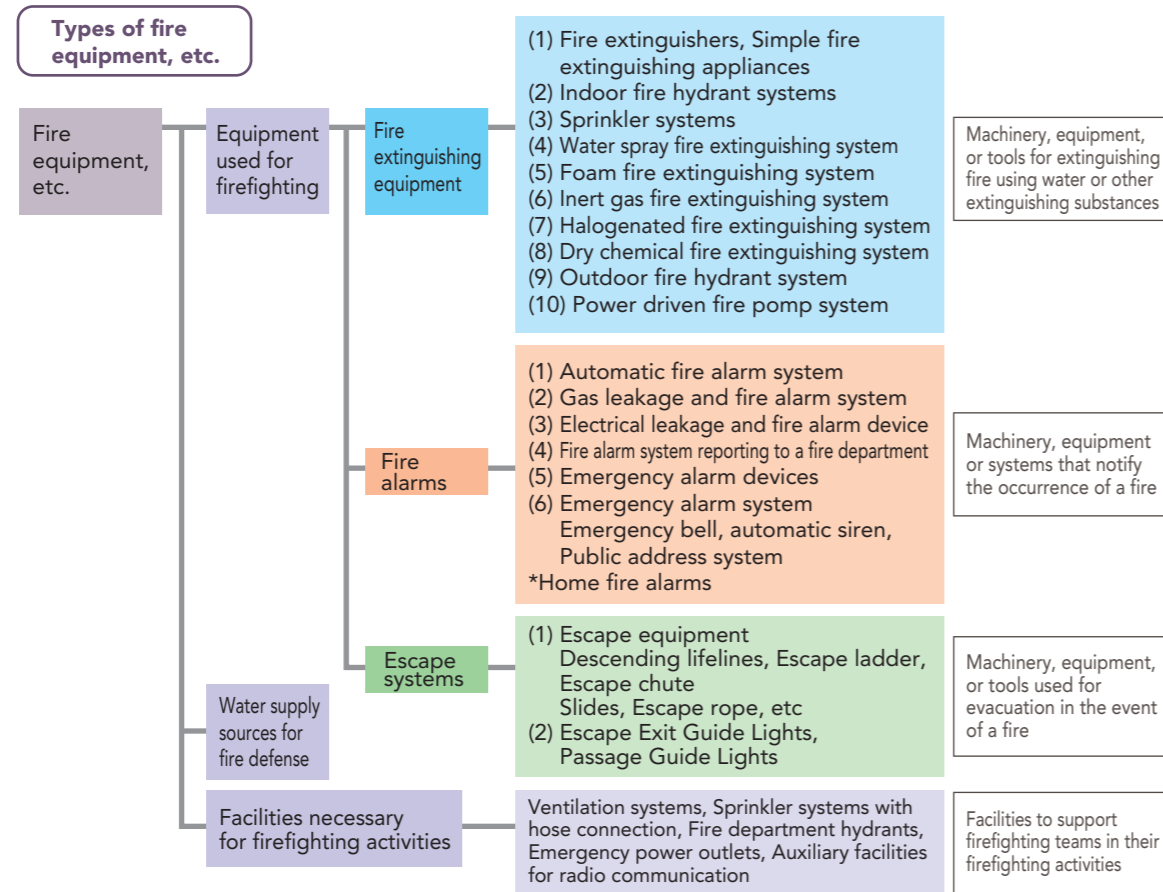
Types of fire equipment, etc.

Fire equipment, etc.

Equipment used for firefighting

Fire extinguishing equipment

(1) Fire extinguishers, Simple fire extinguishing appliances
(2) Indoor fire hydrant systems
(3) Sprinkler systems
(4) Water spray fire extinguishing system
(5) Foam fire extinguishing system
(6) Inert gas fire extinguishing system
(7) Halogenated fire extinguishing system
(8) Dry chemical fire extinguishing system
(9) Outdoor fire hydrant system
(10) Power driven fire pomp system

Machinery, equipment, or tools for extinguishing fire using water or other extinguishing substances

Fire alarms

(1) Automatic fire alarm system
(2) Gas leakage and fire alarm system
(3) Electrical leakage and fire alarm device
(4) Fire alarm system reporting to a fire department
(5) Emergency alarm devices
(6) Emergency alarm system
Emergency bell, automatic siren, Public address system
*Home fire alarms

Machinery, equipment or systems that notify the occurrence of a fire

Escape systems

(1) Escape equipment
Descending lifelines, Escape ladder, Escape chute
Slides, Escape rope, etc
(2) Escape Exit Guide Lights, Passage Guide Lights

Machinery, equipment, or tools used for evacuation in the event of a fire

Water supply sources for fire defense

Facilities necessary for firefighting activities

Ventilation systems, Sprinkler systems with hose connection, Fire department hydrants, Emergency power outlets, Auxiliary facilities for radio communication

Facilities to support firefighting teams in their firefighting activities